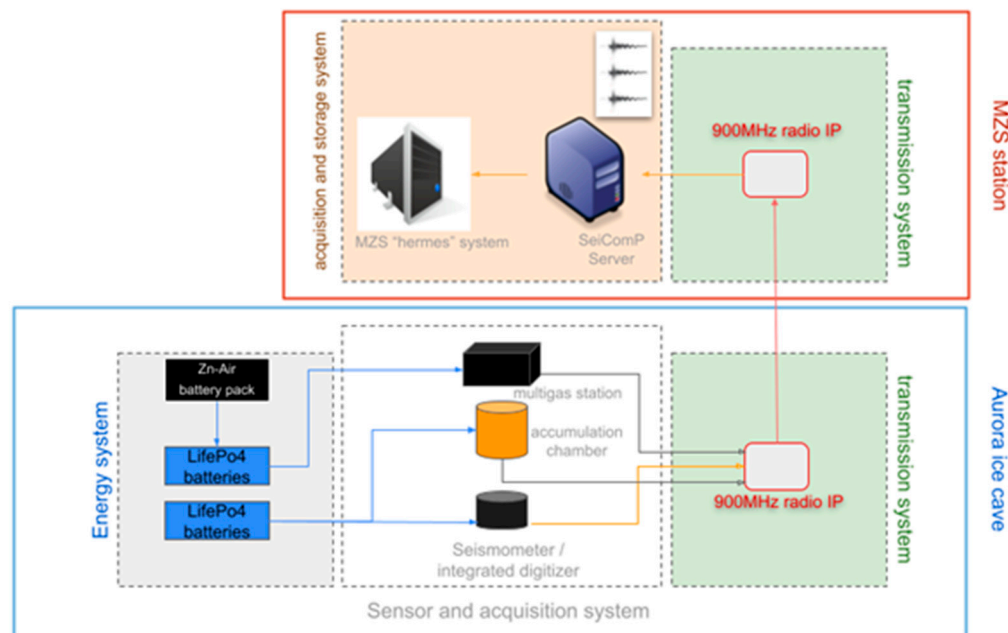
MZS station

acquisition and storage system

MZS "hermes" system

SeiComP Server

transmission system

900MHz radio IP

Aurora ice cave

Energy system

Zn-Air battery pack

LifePo4 batteries

LifePo4 batteries

multigas station

accumulation chamber

Seismometer / integrated digitizer

Sensor and acquisition system

transmission system

900MHz radio IP